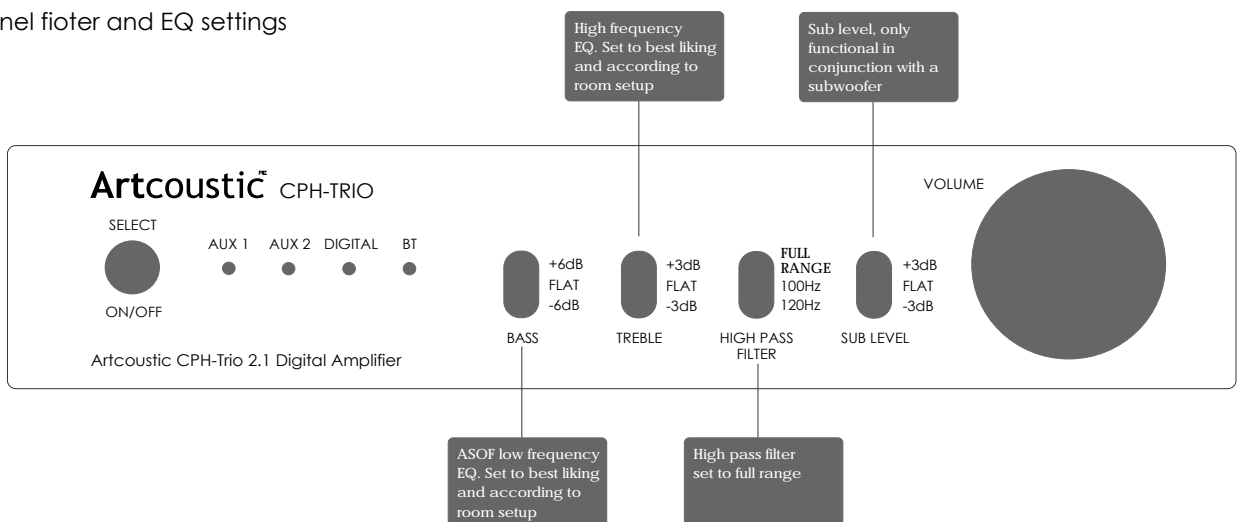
nel fioter and EQ settings

High frequency EQ. Set to best liking and according to room setup

Sub level, only functional in conjunction with a subwoofer

Artcoustic CPH-TRIO

VOLUME

SELECT

ON/OFF

AUX 1 AUX 2 DIGITAL BT

+6dB
FLAT
-6dB

BASS

+3dB
FLAT
-3dB

TREBLE

FULL RANGE
100Hz
120Hz

HIGH PASS FILTER

+3dB
FLAT
-3dB

SUB LEVEL

Artcoustic CPH-Trio 2.1 Digital Amplifier

ASOF low frequency EQ. Set to best liking and according to room setup

High pass filter set to full range